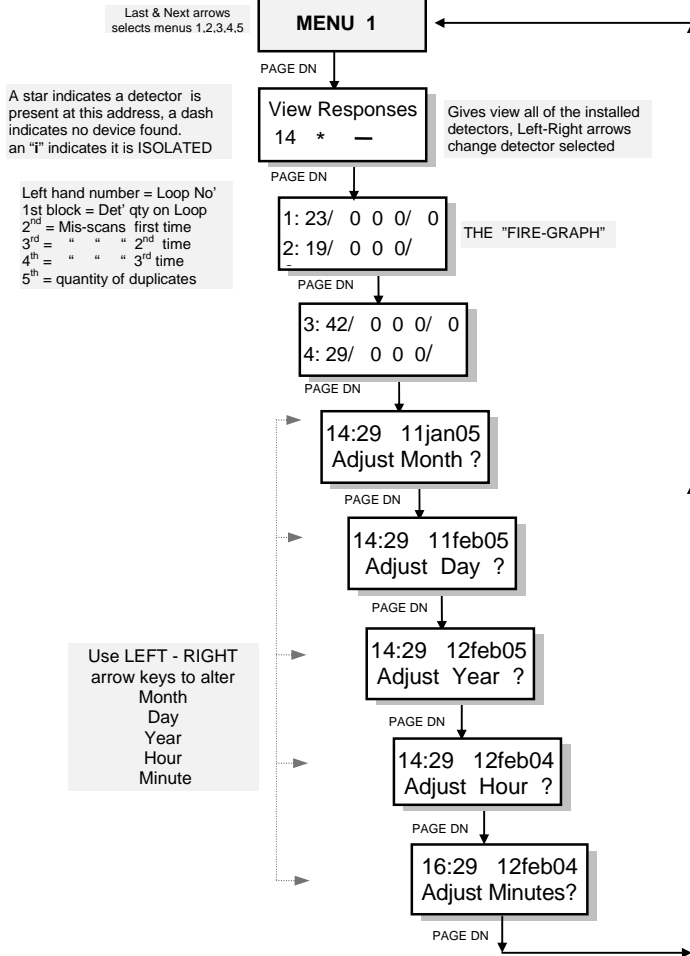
Last & Next arrows selects menus 1,2,3,4,5

MENU 1

PAGE DN

A star indicates a detector is present at this address, a dash indicates no device found. an "i" indicates it is ISOLATED

View Responses
14 * —

Gives view all of the installed detectors, Left-Right arrows change detector selected

PAGE DN

Left hand number = Loop No'
1st block = Det' qty on Loop
$2^{nd}$ = Mis-scans first time
$3^{rd}$ = " " " $2^{nd}$ time
$4^{th}$ = " " " $3^{rd}$ time
$5^{th}$ = quantity of duplicates

1: 23/ 0 0 0/ 0
2: 19/ 0 0 0/

THE "FIRE-GRAPH"

PAGE DN

3: 42/ 0 0 0/ 0
4: 29/ 0 0 0/

PAGE DN

14:29 11jan05
Adjust Month ?

PAGE DN

14:29 11feb05
Adjust Day ?

PAGE DN

Use LEFT - RIGHT arrow keys to alter
Month
Day
Year
Hour
Minute

14:29 12feb05
Adjust Year ?

PAGE DN

14:29 12feb04
Adjust Hour ?

PAGE DN

16:29 12feb04
Adjust Minutes?

PAGE DN